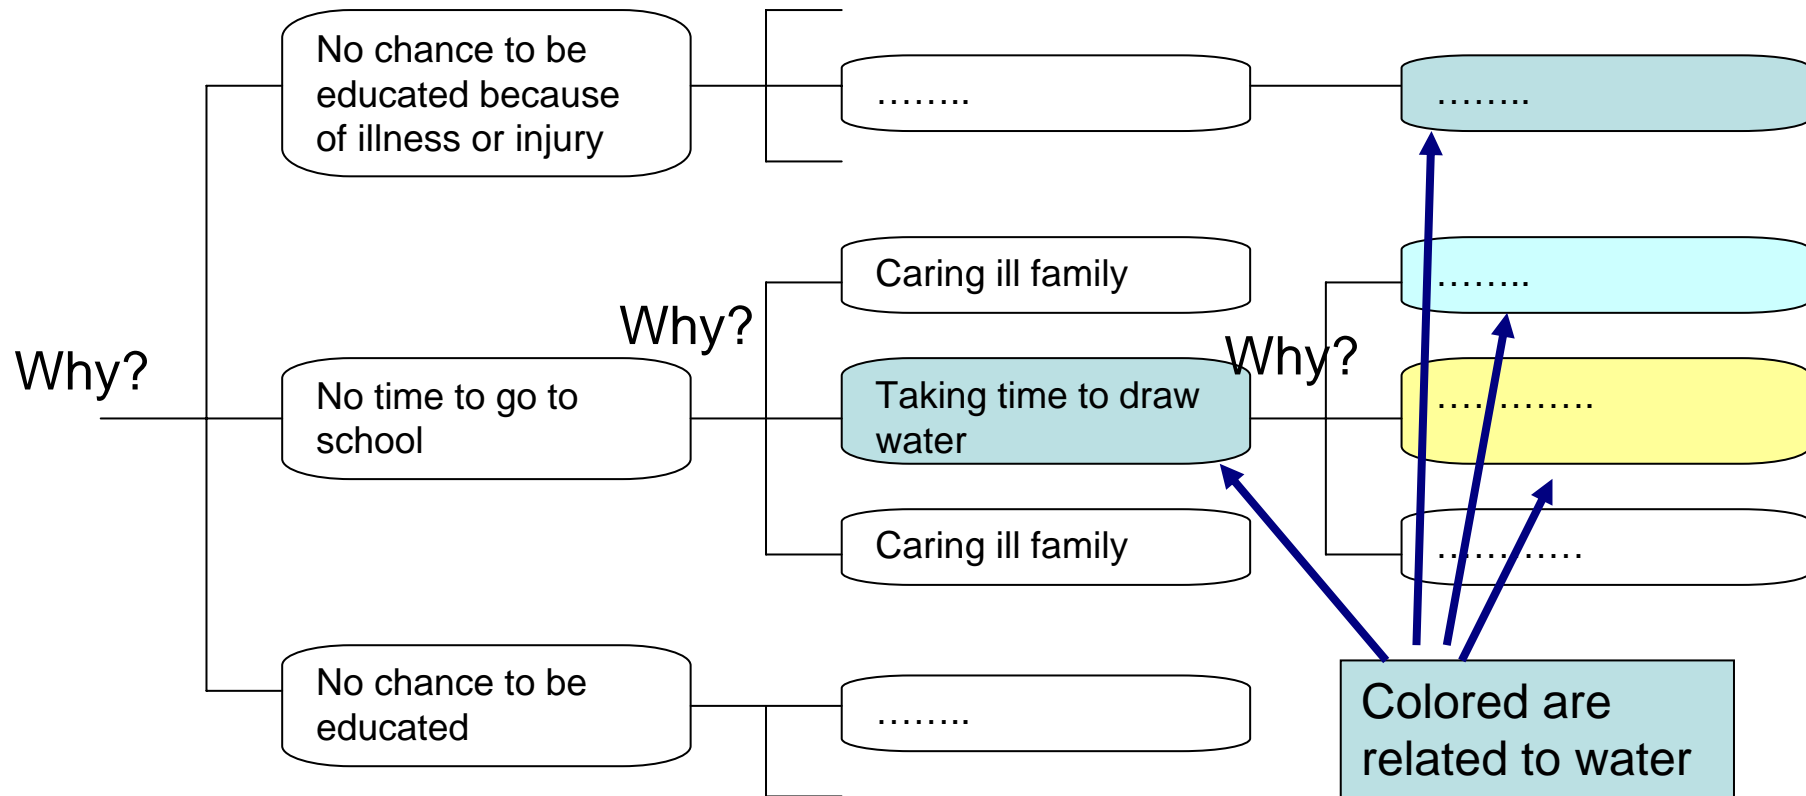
Why?

No chance to be educated because of illness or injury

No time to go to school

No chance to be educated

Why?

……..

Caring ill family

Taking time to draw water

Caring ill family

……..

Why?

……..

……..

………….

………….

Colored are related to water